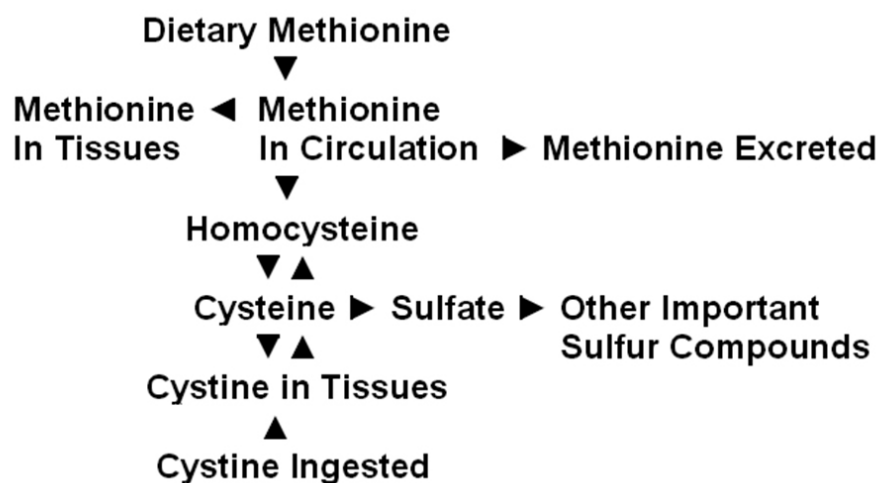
Dietary Methionine
▼
Methionine In Tissues ◄ Methionine In Circulation ► Methionine Excreted
▼
Homocysteine
▼▲
Cysteine ► Sulfate ► Other Important Sulfur Compounds
▼▲
Cystine in Tissues
▲
Cystine Ingested